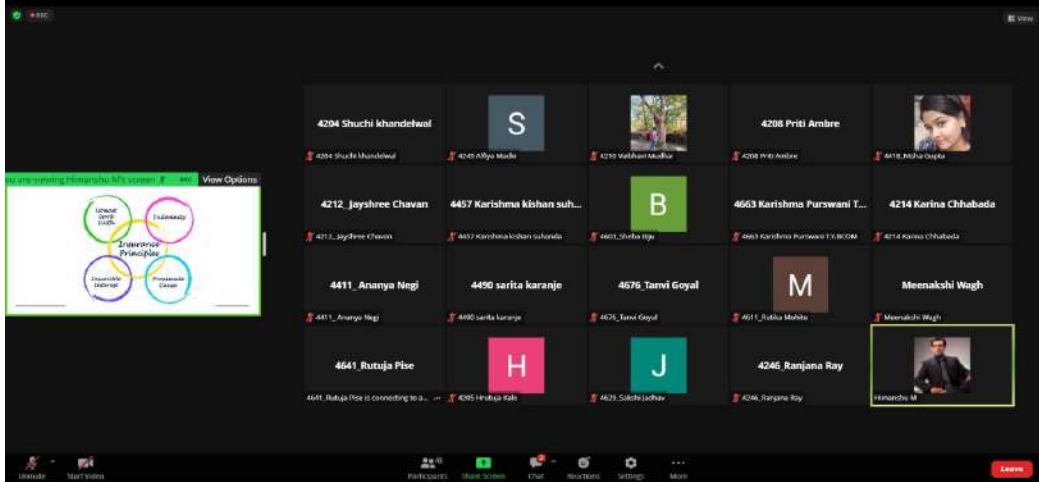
View

ou are viewing Himanshu M's screen View Options

Utmost Good Faith
Indemnity
Insurance Principles
Insurable Interest
Proximate Cause

4204 Shuchi khandelwal
4204 Shuchi khandelwal

S
4249 Alfiya Madki

4210 Vaibhavi Mudkar

4208 Priti Ambre
4208 Priti Ambre

4418_Nisha Gupta

4212_Jayshree Chavan
4212_Jayshree Chavan

4457 Karishma kishan suh...
4457 Karishma kishan suhanda

B
4601_Sheba Iiju

4663 Karishma Purswani T...
4663 Karishma Purswani T.Y.BCOM

4214 Karina Chhabada
4214 Karina Chhabada

4411_ Ananya Negi
4411_ Ananya Negi

4490 sarita karanje
4490 sarita karanje

4676_Tanvi Goyal
4676_Tanvi Goyal

M
4611_Rutika Mohite

Meenakshi Wagh
Meenakshi Wagh

4641_Rutuja Pise
4641_Rutuja Pise is connecting to a...

H
4205 Hrutuja Kale

J
4629_Sakshi Jadhav

4246_Ranjana Ray
4246_Ranjana Ray

Himanshu M

Unmute
Start Video
Participants
Share Screen
Chat
Reactions
Settings
More
Leave